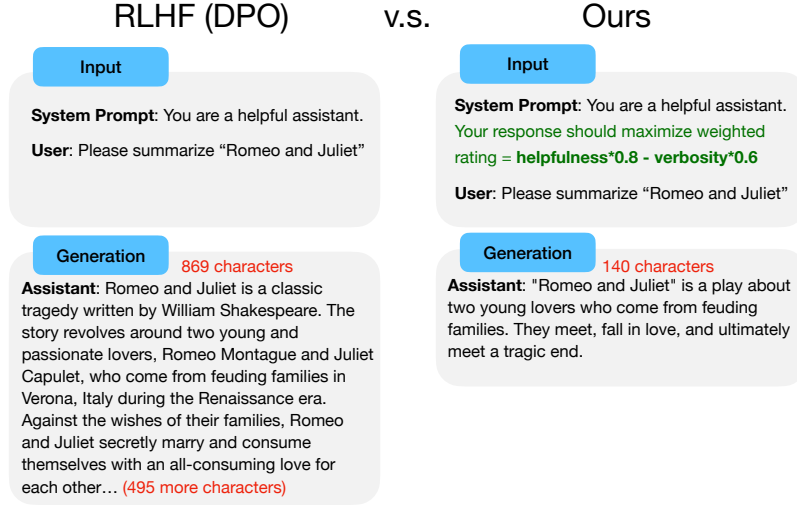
RLHF (DPO) v.s. Ours

Input

System Prompt: You are a helpful assistant.

User: Please summarize “Romeo and Juliet”

Generation 869 characters

Assistant: Romeo and Juliet is a classic tragedy written by William Shakespeare. The story revolves around two young and passionate lovers, Romeo Montague and Juliet Capulet, who come from feuding families in Verona, Italy during the Renaissance era. Against the wishes of their families, Romeo and Juliet secretly marry and consume themselves with an all-consuming love for each other… (495 more characters)

Input

System Prompt: You are a helpful assistant. Your response should maximize weighted rating = helpfulness*0.8 - verbosity*0.6

User: Please summarize “Romeo and Juliet”

Generation 140 characters

Assistant: "Romeo and Juliet" is a play about two young lovers who come from feuding families. They meet, fall in love, and ultimately meet a tragic end.